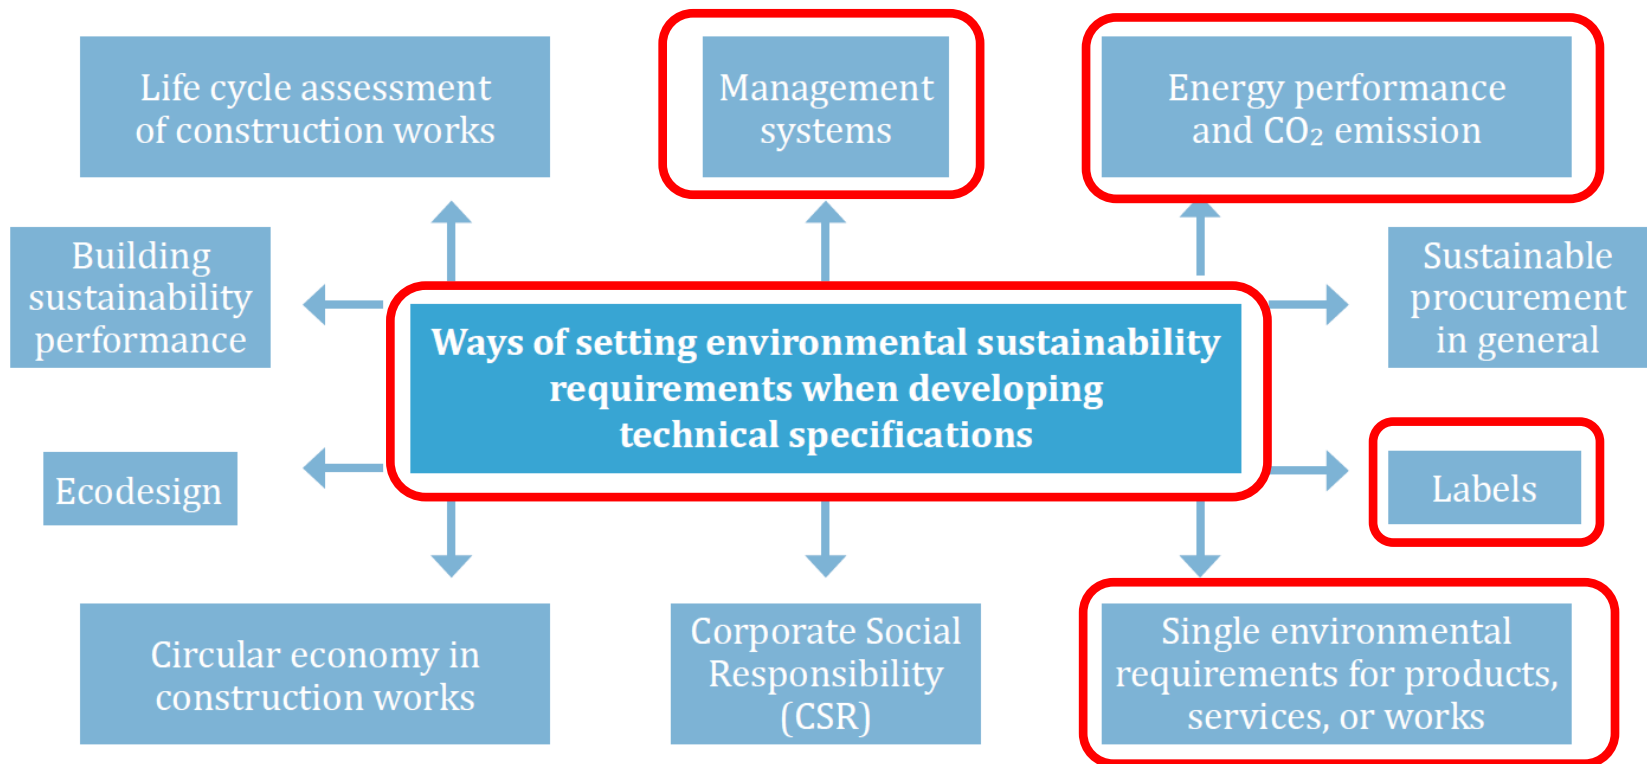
Life cycle assessment of construction works

Management systems

Energy performance and $CO_2$ emission

Building sustainability performance

Ways of setting environmental sustainability requirements when developing technical specifications

Sustainable procurement in general

Ecodesign

Labels

Circular economy in construction works

Corporate Social Responsibility (CSR)

Single environmental requirements for products, services, or works